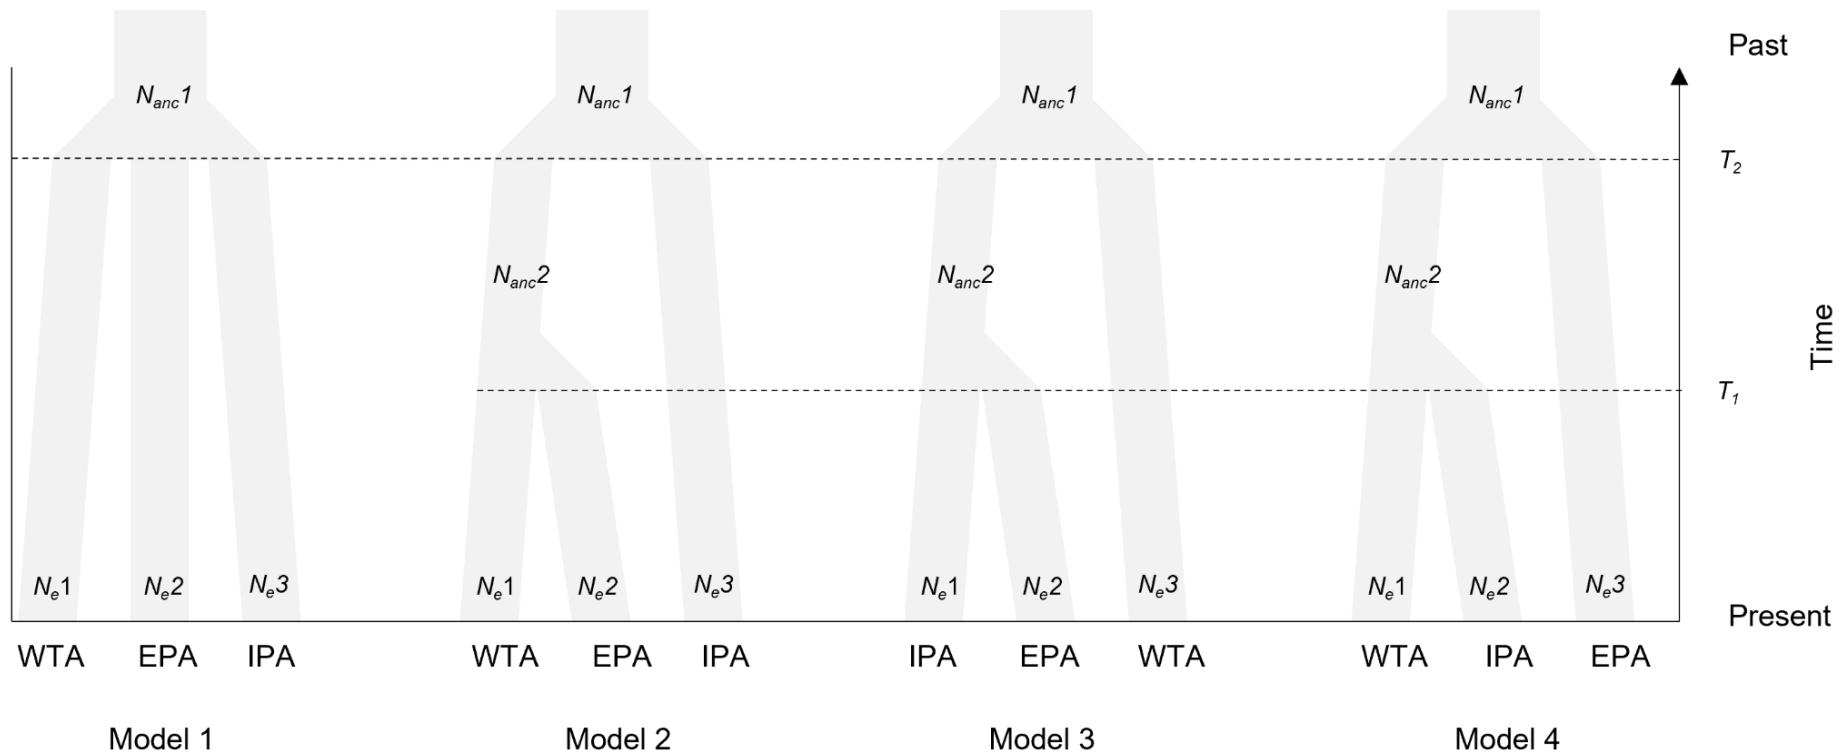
Past

$N_{anc}1$ $N_{anc}1$ $N_{anc}1$ $N_{anc}1$

$T_2$

$N_{anc}2$ $N_{anc}2$ $N_{anc}2$

Time

$T_1$

$N_e1$ $N_e2$ $N_e3$ $N_e1$ $N_e2$ $N_e3$ $N_e1$ $N_e2$ $N_e3$ $N_e1$ $N_e2$ $N_e3$

Present

WTA EPA IPA WTA EPA IPA IPA EPA WTA WTA IPA EPA

Model 1 Model 2 Model 3 Model 4